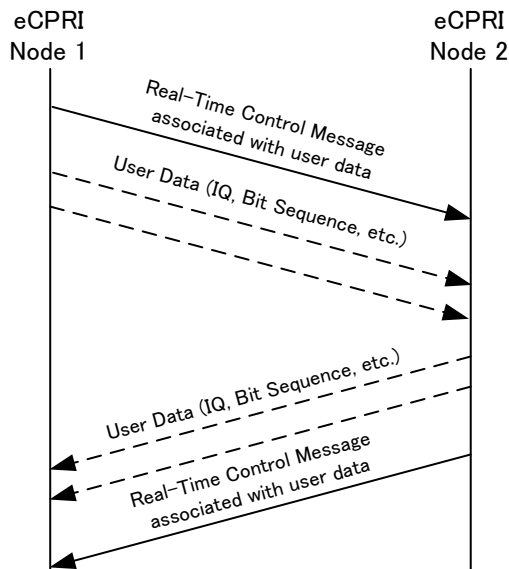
eCPRI
Node 1

eCPRI
Node 2

Real-Time Control Message associated with user data

User Data (IQ, Bit Sequence, etc.)

User Data (IQ, Bit Sequence, etc.)

Real-Time Control Message associated with user data